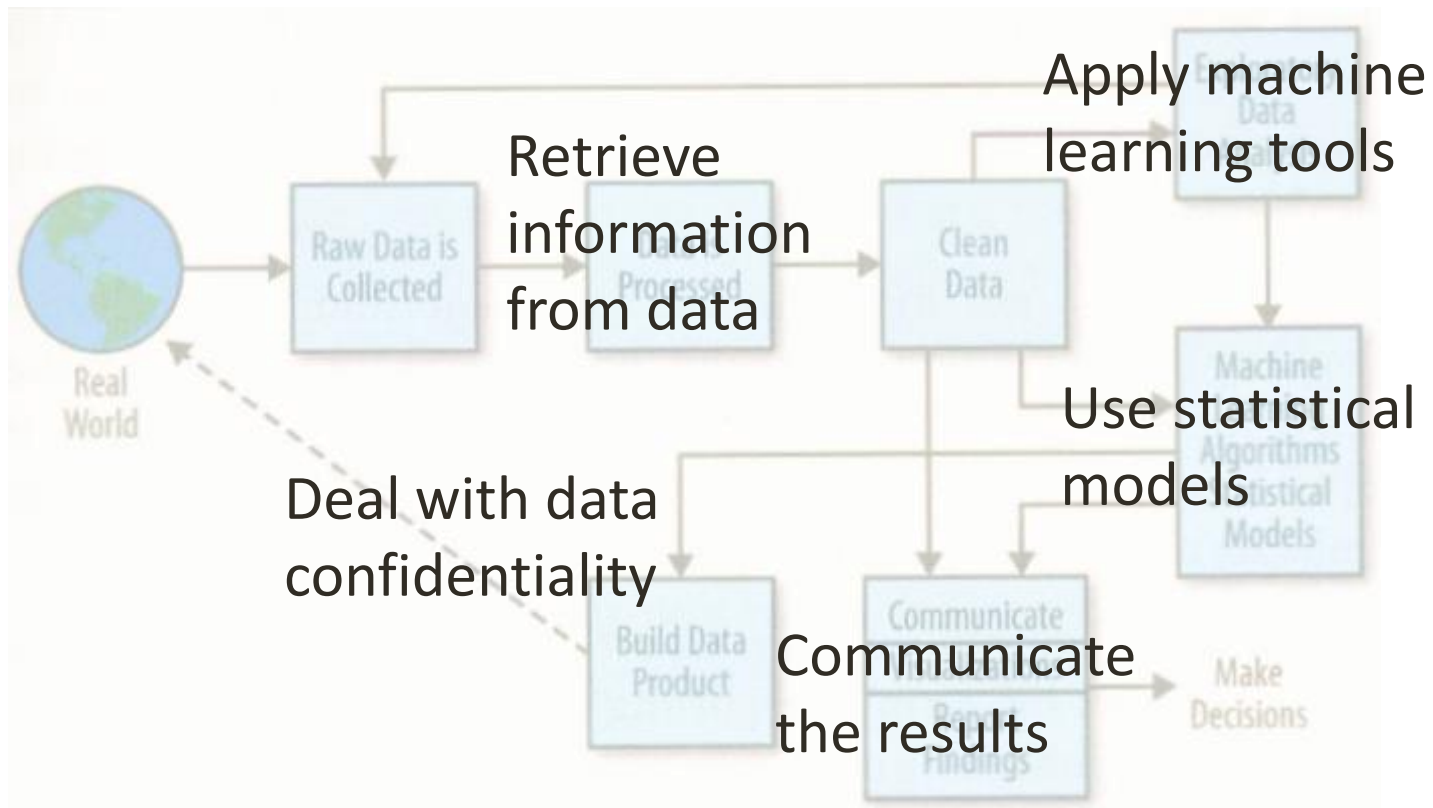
Real World

Raw Data is Collected

Retrieve information from data

Data is Processed

Clean Data

Apply machine learning tools

Exploratory Data Analysis

Machine Algorithms Statistical Models

Use statistical models

Deal with data confidentiality

Build Data Product

Communicate Visualizations Report Findings

Communicate the results

Make Decisions